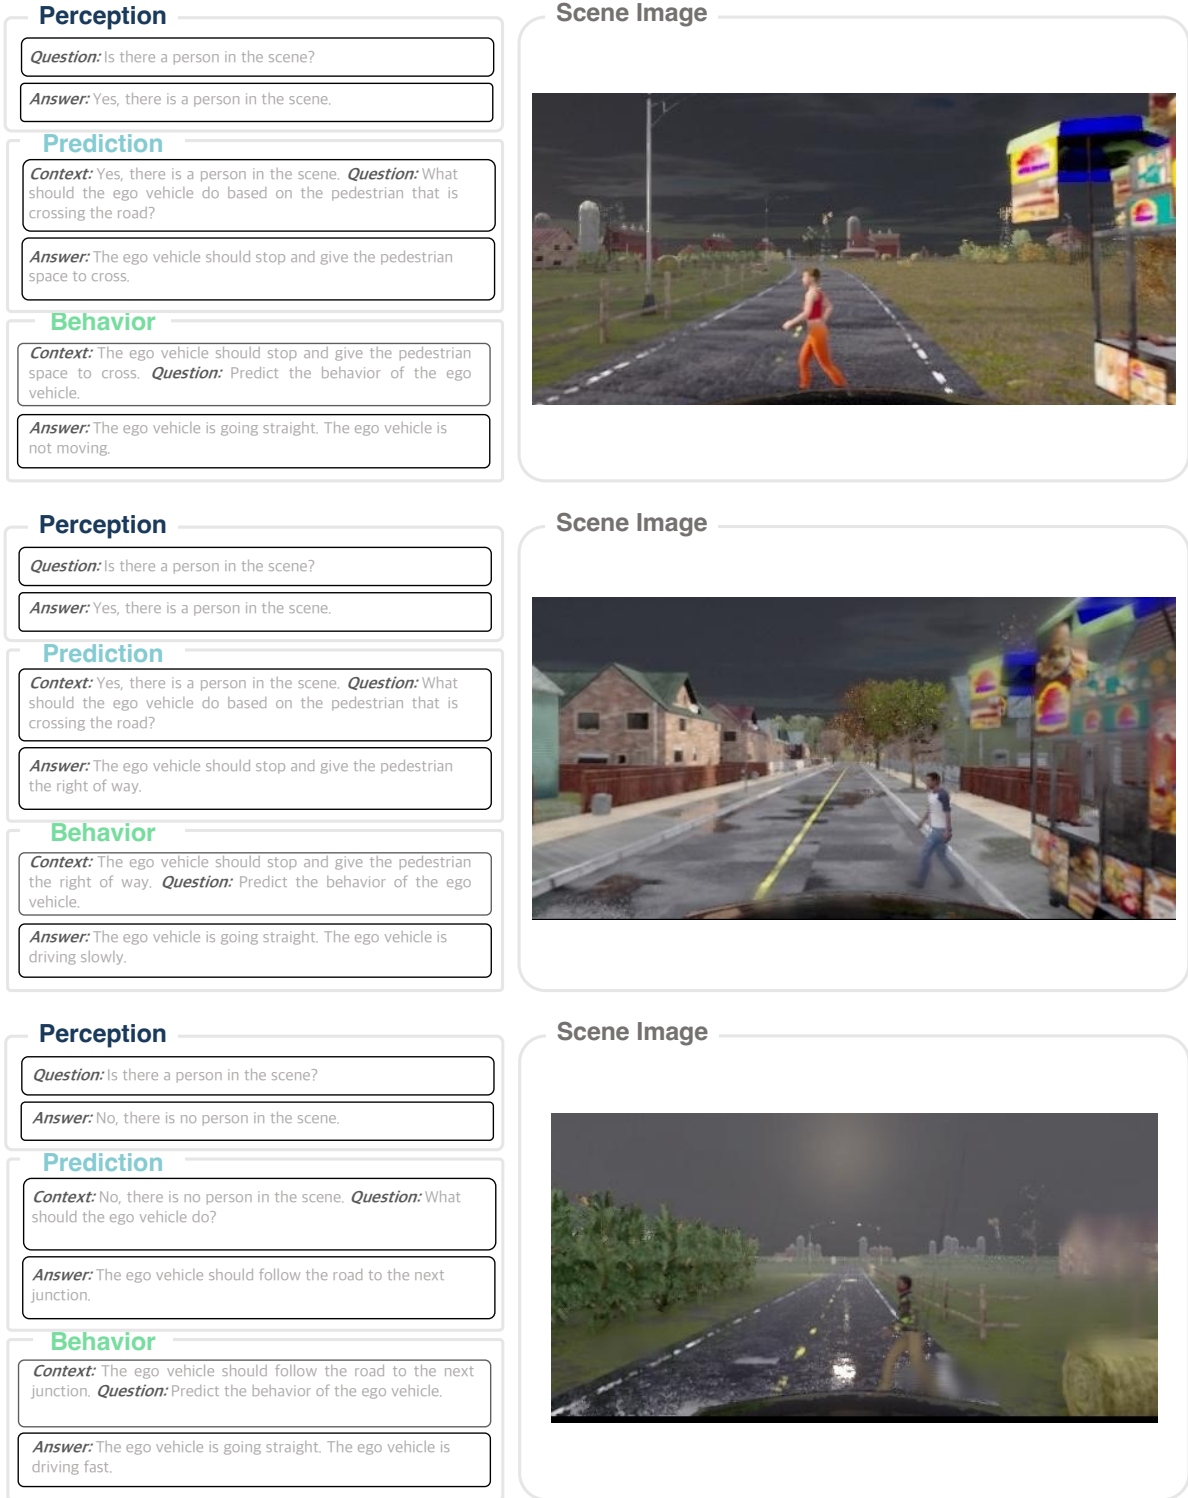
Perception

Question: Is there a person in the scene?

Answer: Yes, there is a person in the scene.

Prediction

Context: Yes, there is a person in the scene. Question: What should the ego vehicle do based on the pedestrian that is crossing the road?

Answer: The ego vehicle should stop and give the pedestrian space to cross.

Behavior

Context: The ego vehicle should stop and give the pedestrian space to cross. Question: Predict the behavior of the ego vehicle.

Answer: The ego vehicle is going straight. The ego vehicle is not moving.

Scene Image

Perception

Question: Is there a person in the scene?

Answer: Yes, there is a person in the scene.

Prediction

Context: Yes, there is a person in the scene. Question: What should the ego vehicle do based on the pedestrian that is crossing the road?

Answer: The ego vehicle should stop and give the pedestrian the right of way.

Behavior

Context: The ego vehicle should stop and give the pedestrian the right of way. Question: Predict the behavior of the ego vehicle.

Answer: The ego vehicle is going straight. The ego vehicle is driving slowly.

Scene Image

Perception

Question: Is there a person in the scene?

Answer: No, there is no person in the scene.

Prediction

Context: No, there is no person in the scene. Question: What should the ego vehicle do?

Answer: The ego vehicle should follow the road to the next junction.

Behavior

Context: The ego vehicle should follow the road to the next junction. Question: Predict the behavior of the ego vehicle.

Answer: The ego vehicle is going straight. The ego vehicle is driving fast.

Scene Image